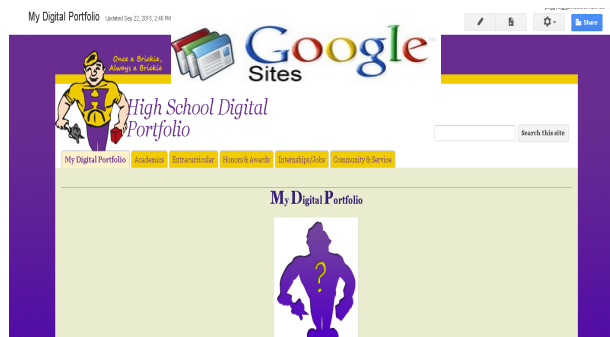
My Digital Portfolio Updated Sep 22, 2015, 2:48 PM

Share

Once a Brickie, Always a Brickie

Google Sites

High School Digital Portfolio

Search this site

My Digital Portfolio | Academics | Extracurricular | Honors & Awards | Internships/Jobs | Community & Service

My Digital Portfolio

?